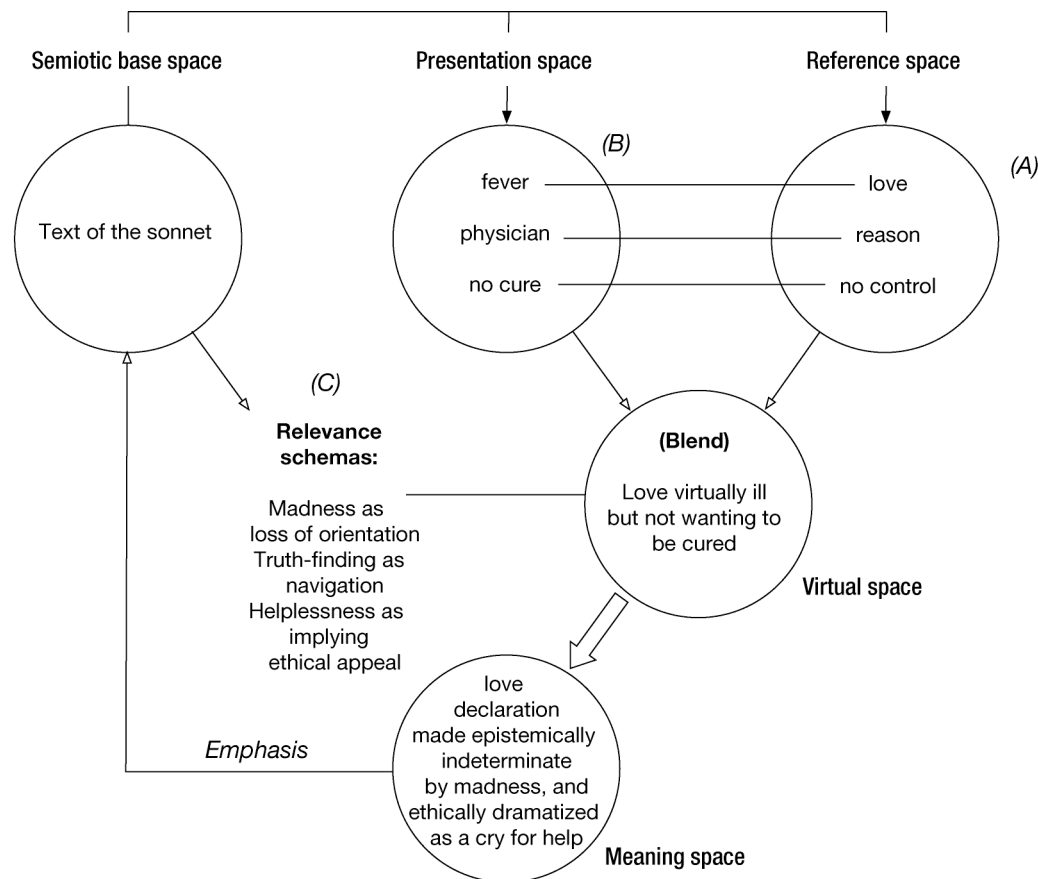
Semiotic base space

Presentation space

Reference space

Text of the sonnet

(B)

fever

physician

no cure

(A)

love

reason

no control

(C)

Relevance schemas:

Madness as loss of orientation
Truth-finding as navigation
Helplessness as implying ethical appeal

(Blend)

Love virtually ill but not wanting to be cured

Virtual space

Emphasis

love declaration made epistemically indeterminate by madness, and ethically dramatized as a cry for help

Meaning space